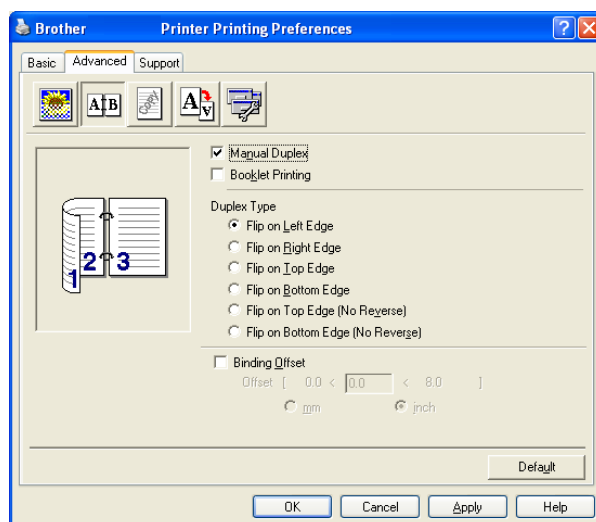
Brother Printer Printing Preferences

Basic Advanced Support

AIB

A

Manual Duplex
Booklet Printing

Duplex Type
Flip on Left Edge
Flip on Right Edge
Flip on Top Edge
Flip on Bottom Edge
Flip on Top Edge (No Reverse)
Flip on Bottom Edge (No Reverse)

1 2 3

Binding Offset
Offset [ 0.0 < 0.0 < 8.0 ]
mm inch

Default

OK Cancel Apply Help